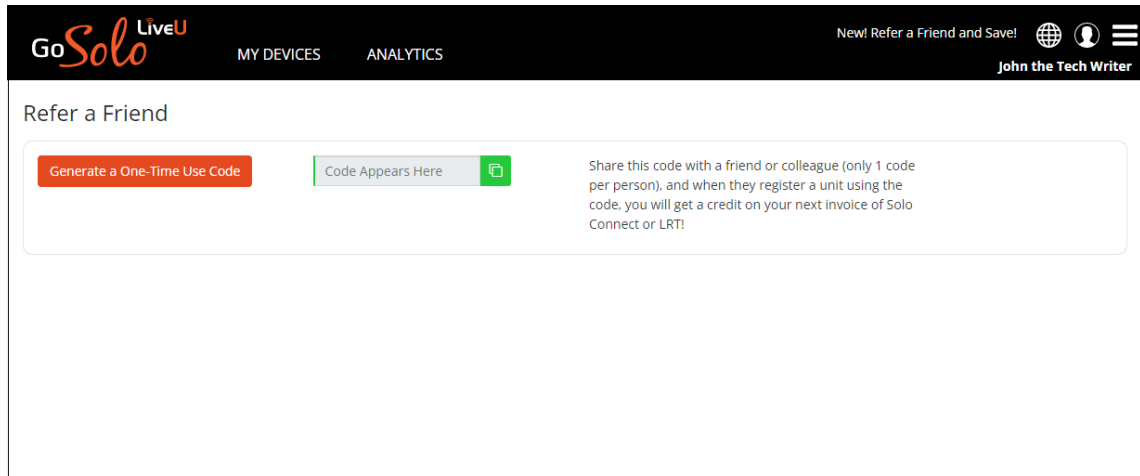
GoSolo LiveU

MY DEVICES

ANALYTICS

New! Refer a Friend and Save!

John the Tech Writer

Refer a Friend

Generate a One-Time Use Code

Code Appears Here

Share this code with a friend or colleague (only 1 code per person), and when they register a unit using the code, you will get a credit on your next invoice of Solo Connect or LRT!